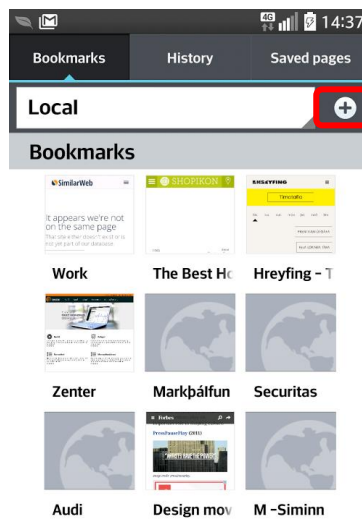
4G 14:37

Bookmarks History Saved pages

Local

Bookmarks

SimilarWeb

It appears we're not on the same page

SHOPIKON

HREYFING

Work

The Best Hc

Hreyfing - T

Zenter

Markþálfun

Securitas

Forbes

Audi

Design mov

M -Siminn